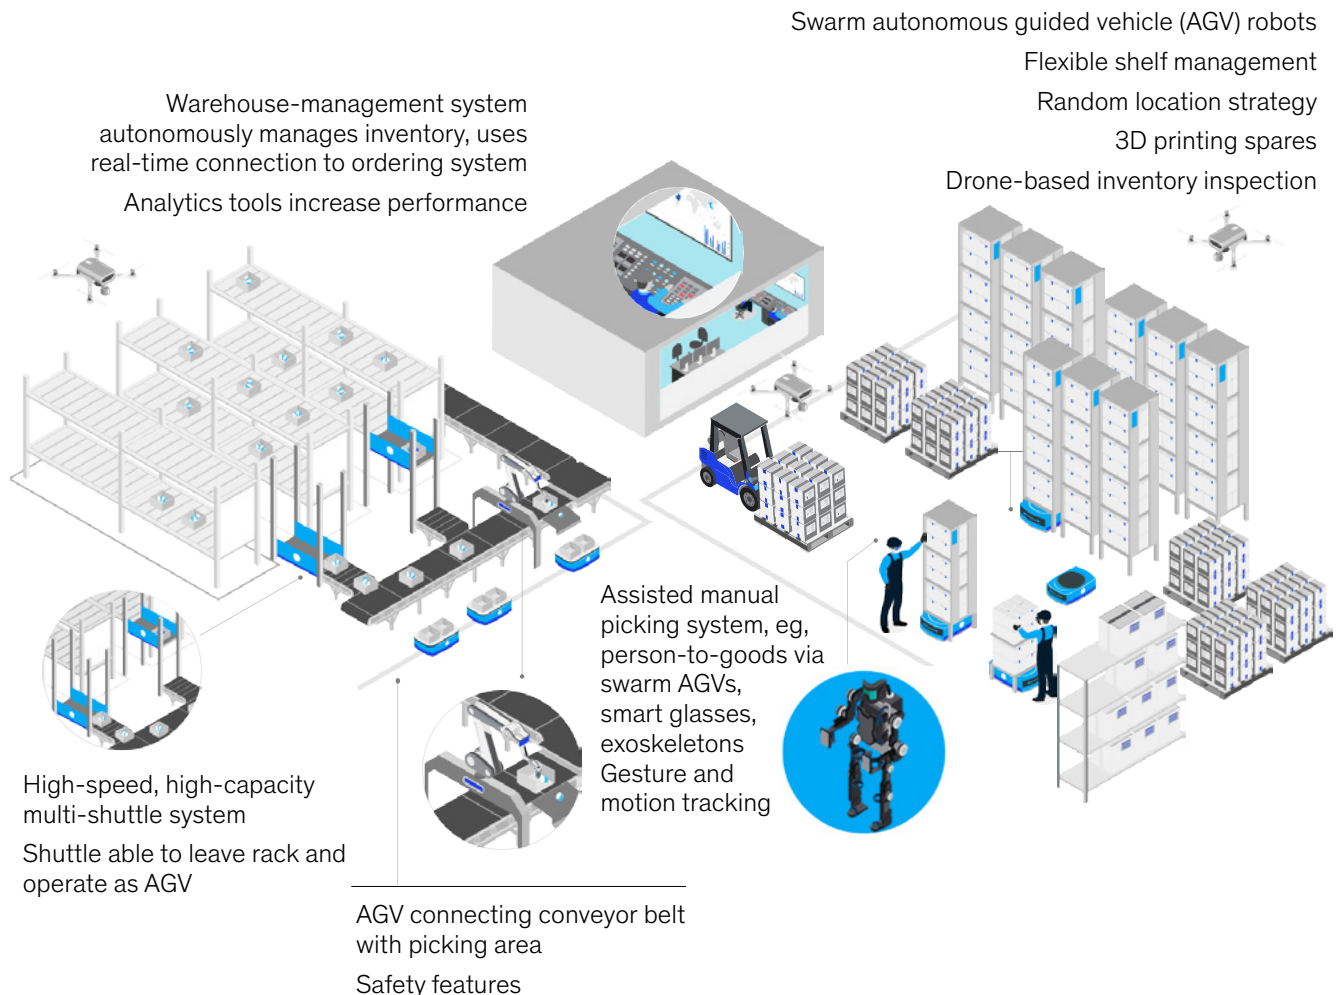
Swarm autonomous guided vehicle (AGV) robots

Flexible shelf management

Random location strategy

3D printing spares

Drone-based inventory inspection

Warehouse-management system autonomously manages inventory, uses real-time connection to ordering system

Analytics tools increase performance

Assisted manual picking system, eg, person-to-goods via swarm AGVs, smart glasses, exoskeletons

Gesture and motion tracking

High-speed, high-capacity multi-shuttle system

Shuttle able to leave rack and operate as AGV

AGV connecting conveyor belt with picking area

Safety features